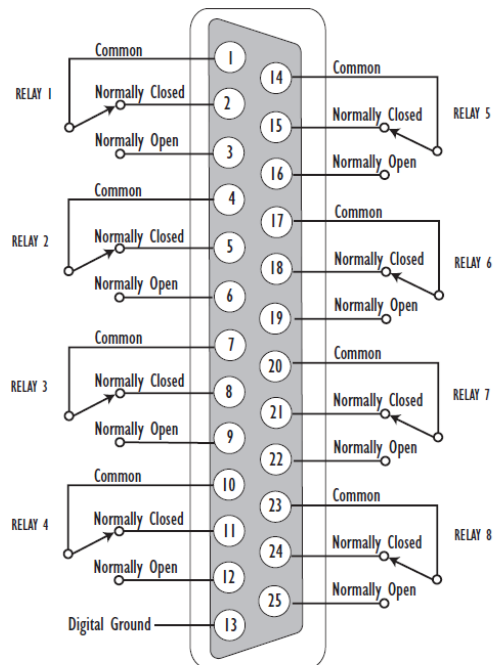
RELAY 1
Common
Normally Closed
Normally Open
1
2
3

RELAY 2
Common
Normally Closed
Normally Open
4
5
6

RELAY 3
Common
Normally Closed
Normally Open
7
8
9

RELAY 4
Common
Normally Closed
Normally Open
10
11
12

Digital Ground
13

14
Common
15
Normally Closed
RELAY 5
16
Normally Open

17
Common
18
Normally Closed
RELAY 6
19
Normally Open

20
Common
21
Normally Closed
RELAY 7
22
Normally Open

23
Common
24
Normally Closed
RELAY 8
25
Normally Open